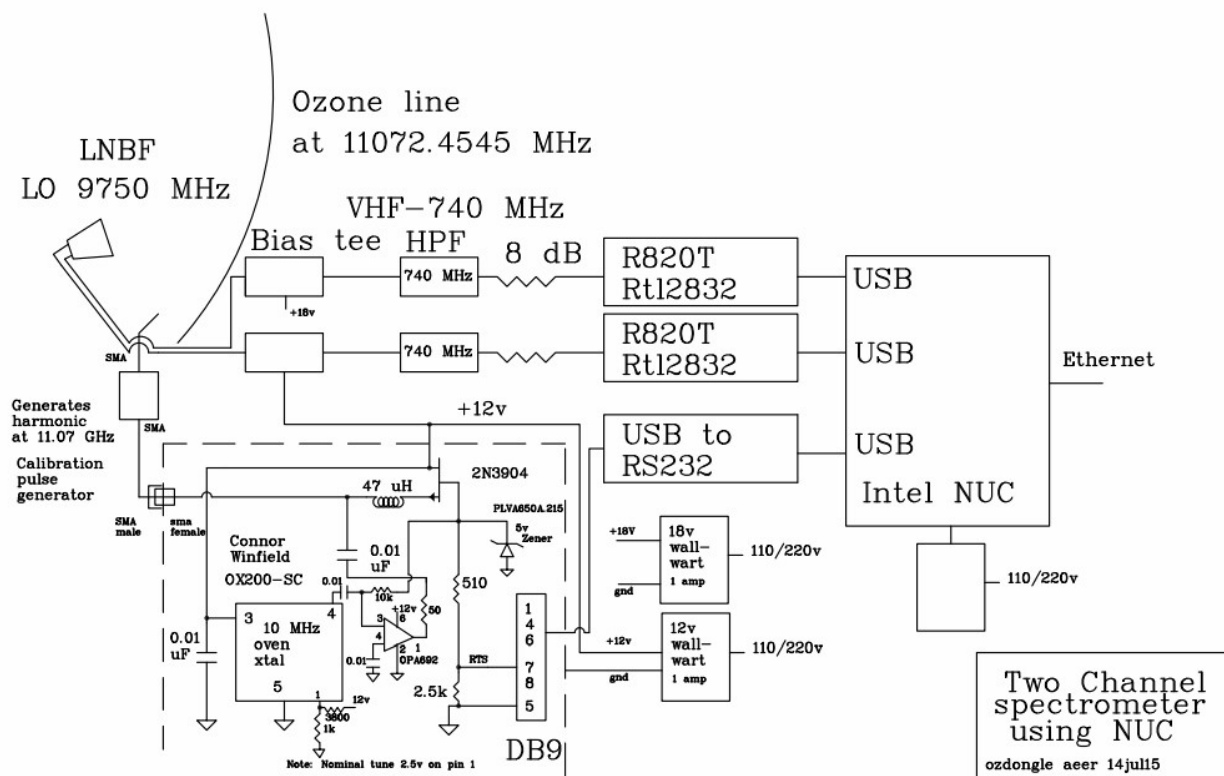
Ozone line
at 11072.4545 MHz

LNBF
LO 9750 MHz

VHF–740 MHz
Bias tee HPF
8 dB

740 MHz
+18v
R820T
Rtl2832
USB

SMA
740 MHz
R820T
Rtl2832
USB
Ethernet

Generates harmonic at 11.07 GHz
SMA
+12v
USB to
RS232
USB
Calibration pulse generator
2N3904
Intel NUC
47 uH
SMA male
sma female
PLVA650A.215
5v Zener
Connor Winfield
0.01 uF
+18V
18v wall-wart 1 amp
110/220v
gnd
OX200-SC
110/220v
0.01
10k
+12v
6
50
510
3
4
10 MHz oven xtal
3
4
2
1
OPA692
1
4
6
+12v
12v wall-wart 1 amp
110/220v
0.01 uF
0.01
RTS
7
8
gnd
5
1
12v
3600
1k
2.5k
5
Two Channel spectrometer using NUC
DB9
Note: Nominal tune 2.5v on pin 1
ozdongle aeer 14jul15